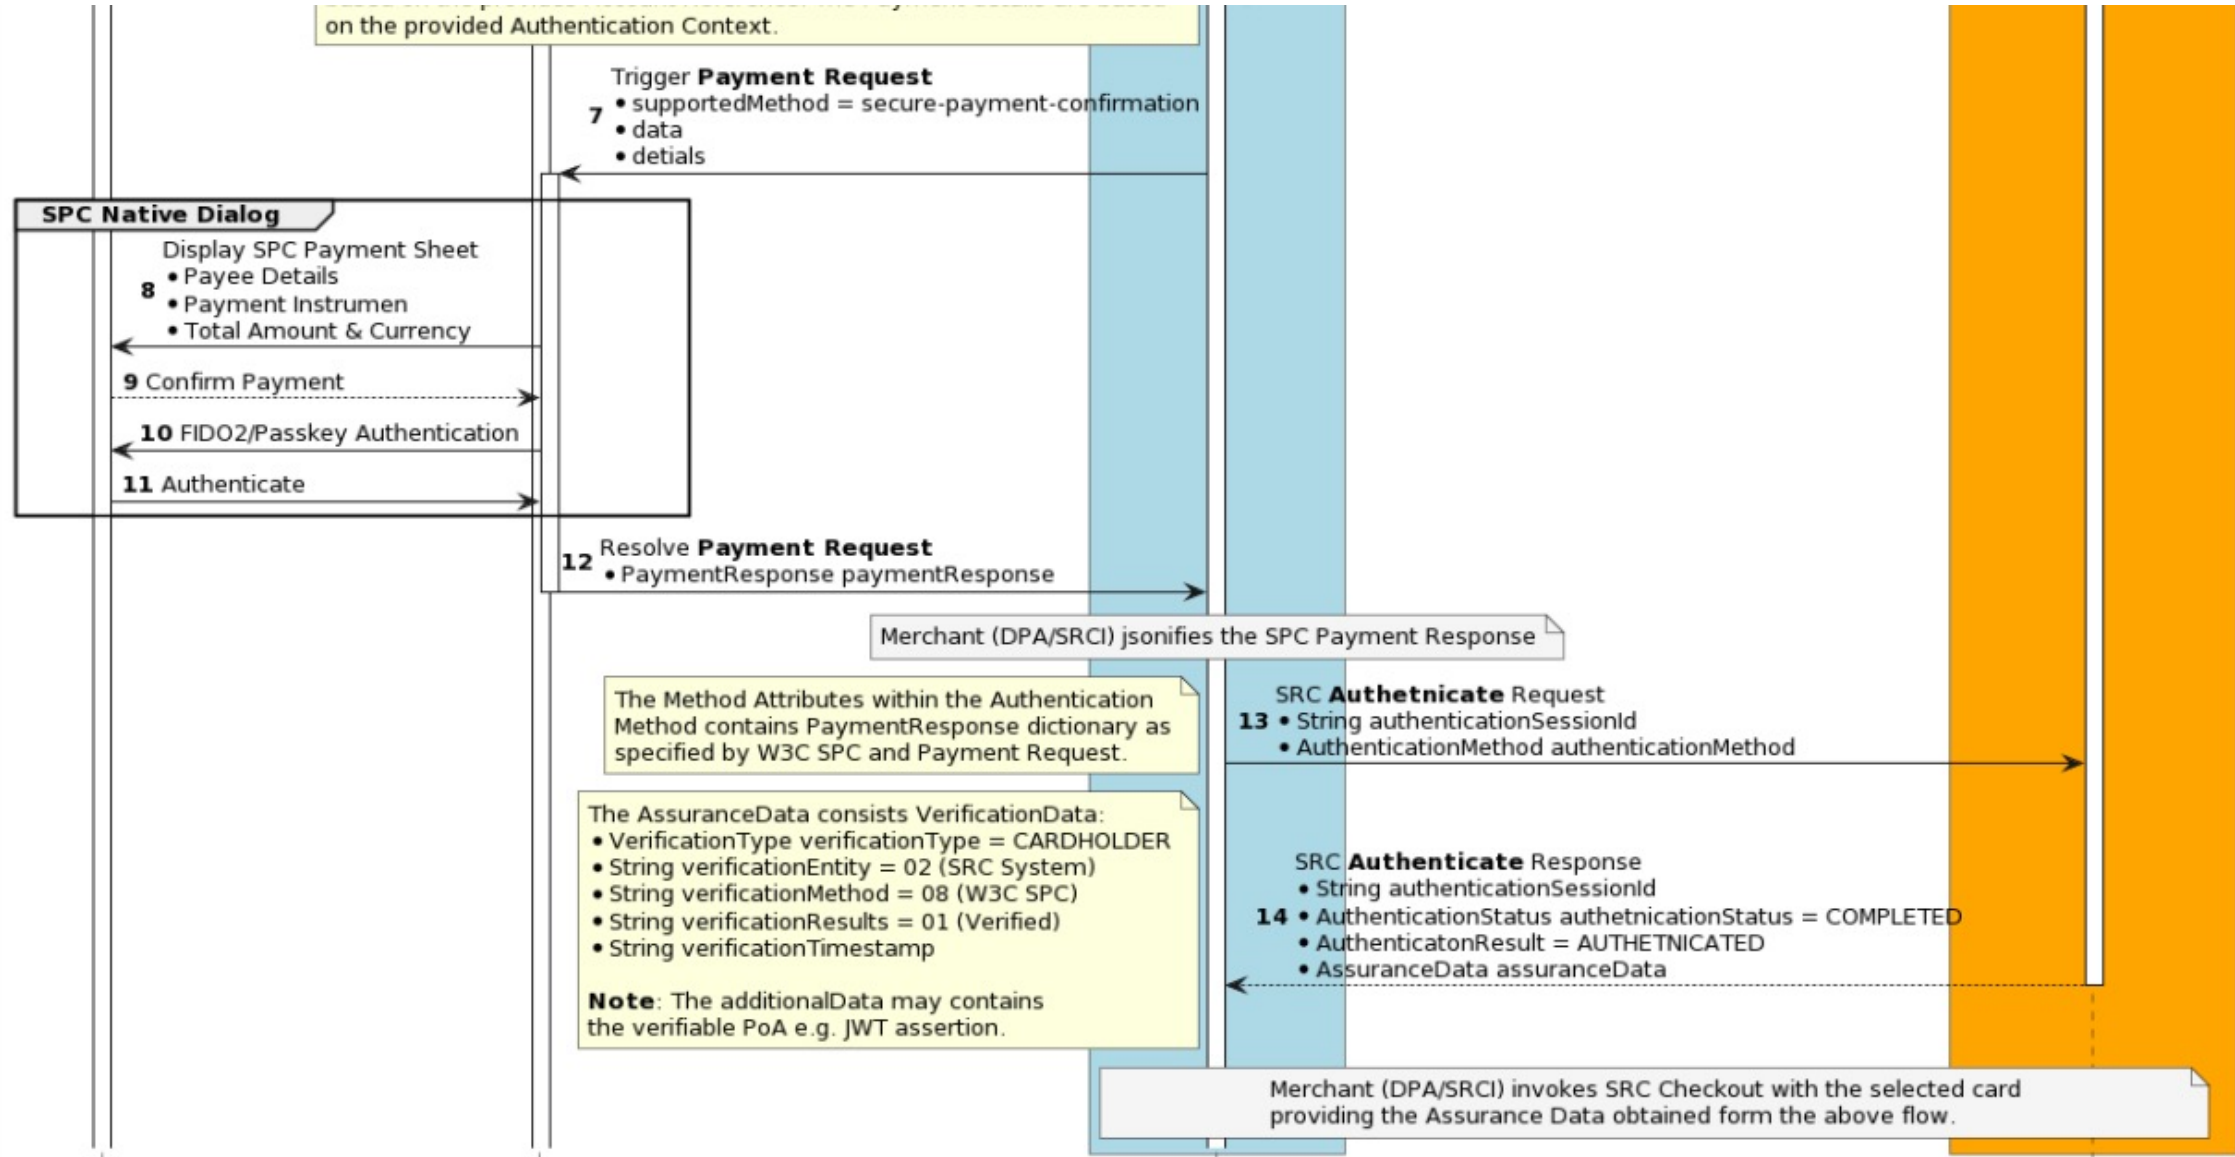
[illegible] on the provided Authentication Context.

Trigger **Payment Request**
7
• supportedMethod = secure-payment-confirmation
• data
• detials

**SPC Native Dialog**

Display SPC Payment Sheet
8
• Payee Details
• Payment Instrumen
• Total Amount & Currency

**9** Confirm Payment

**10** FIDO2/Passkey Authentication

**11** Authenticate

**12** Resolve **Payment Request**
• PaymentResponse paymentResponse

Merchant (DPA/SRCI) jsonifies the SPC Payment Response

The Method Attributes within the Authentication Method contains PaymentResponse dictionary as specified by W3C SPC and Payment Request.

SRC **Authetnicate** Request
**13**
• String authenticationSessionId
• AuthenticationMethod authenticationMethod

The AssuranceData consists VerificationData:
• VerificationType verificationType = CARDHOLDER
• String verificationEntity = 02 (SRC System)
• String verificationMethod = 08 (W3C SPC)
• String verificationResults = 01 (Verified)
• String verificationTimestamp

**Note**: The additionalData may contains the verifiable PoA e.g. JWT assertion.

SRC **Authenticate** Response
**14**
• String authenticationSessionId
• AuthenticationStatus authetnicationStatus = COMPLETED
• AuthenticatonResult = AUTHETNICATED
• AssuranceData assuranceData

Merchant (DPA/SRCI) invokes SRC Checkout with the selected card providing the Assurance Data obtained form the above flow.